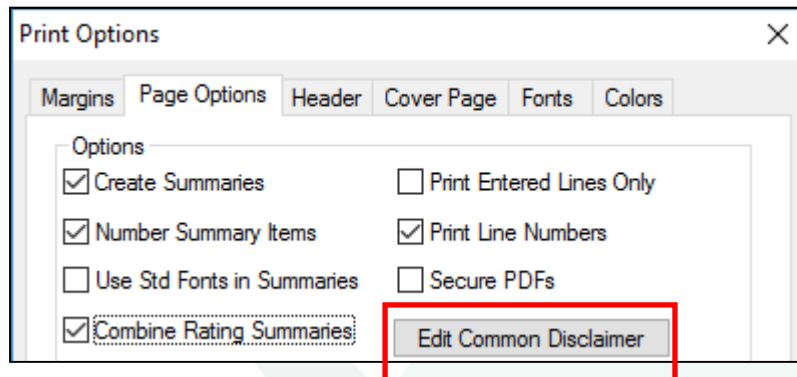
Print Options

Margins | Page Options | Header | Cover Page | Fonts | Colors

Options

☑ Create Summaries
☑ Number Summary Items
☐ Use Std Fonts in Summaries
☑ Combine Rating Summaries

☐ Print Entered Lines Only
☑ Print Line Numbers
☐ Secure PDFs

Edit Common Disclaimer